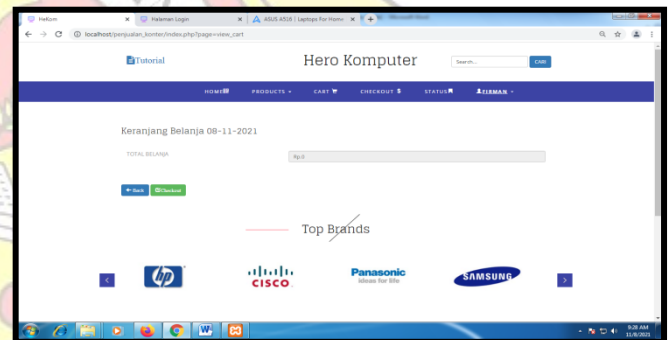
HeKom × | Halaman Login × | ASUS A516 | Laptops For Home × | +

localhost/penjualan_konter/index.php?page=view_cart

Tutorial

Hero Komputer

Search... | cari

HOME | PRODUCTS ▾ | CART | CHECKOUT | STATUS | FIRMAN ▾

Keranjang Belanja 08-11-2021

TOTAL BELANJA | Rp.0

Back | Checkout

Top Brands

hp | CISCO | Panasonic ideas for life | SAMSUNG

9:28 AM
11/8/2021